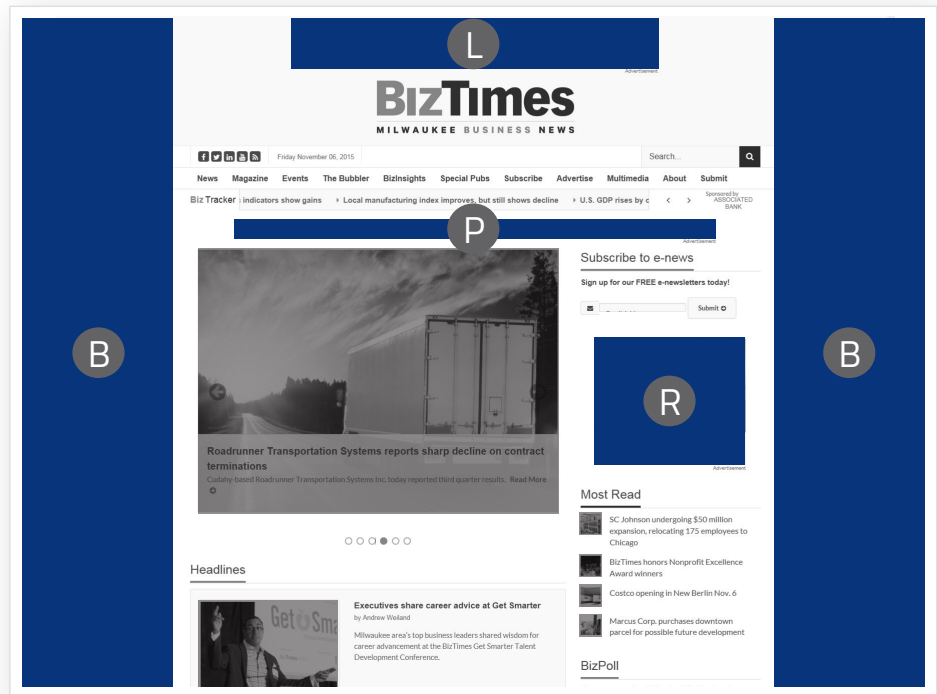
L

Advertisement

BizTimes
MILWAUKEE BUSINESS NEWS

Friday November 06, 2015

Search...

News Magazine Events The Bubbler BizInsights Special Pubs Subscribe Advertise Multimedia About Submit

Biz Tracker indicators show gains Local manufacturing index improves, but still shows decline U.S. GDP rises by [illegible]

Sponsored by ASSOCIATED BANK

P

Advertisement

B

B

Roadrunner Transportation Systems reports sharp decline on contract terminations

Cudahy-based Roadrunner Transportation Systems Inc. today reported third quarter results. Read More

Subscribe to e-news

Sign up for our FREE e-newsletters today!

Submit

R

Advertisement

Most Read

SC Johnson undergoing $50 million expansion, relocating 175 employees to Chicago

BizTimes honors Nonprofit Excellence Award winners

Costco opening in New Berlin Nov. 6

Marcus Corp. purchases downtown parcel for possible future development

BizPoll

Headlines

Executives share career advice at Get Smarter
by Andrew Weiland

Milwaukee area's top business leaders shared wisdom for career advancement at the BizTimes Get Smarter Talent Development Conference.